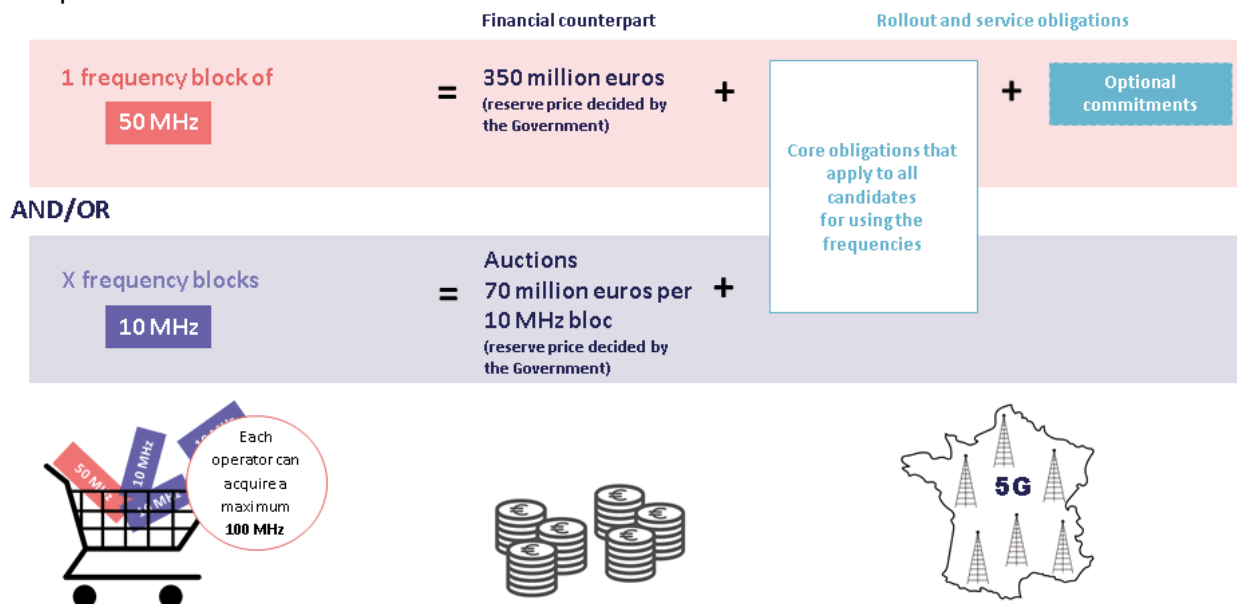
Financial counterpart

Rollout and service obligations

1 frequency block of

50 MHz

=

350 million euros
(reserve price decided by the Government)

+

Core obligations that apply to all candidates for using the frequencies

+

Optional commitments

AND/OR

X frequency blocks

10 MHz

=

Auctions
70 million euros per 10 MHz bloc
(reserve price decided by the Government)

+

50 MHz

10 MHz

10 MHz

10 MHz

Each operator can acquire a maximum **100 MHz**

5G